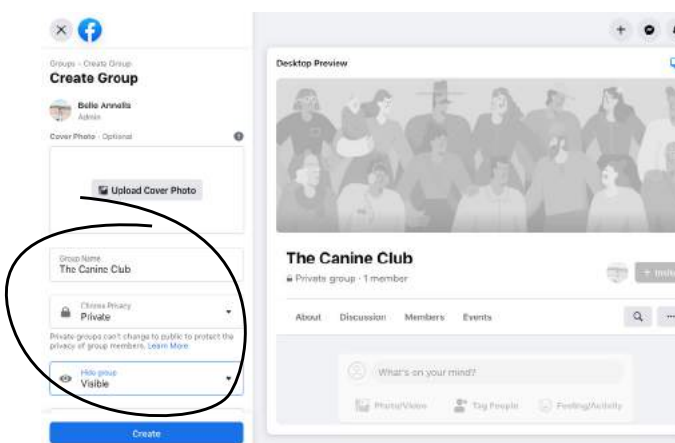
Groups › Create Group
Create Group

Belle Annells
Admin

Cover Photo · Optional

Upload Cover Photo

Group Name
The Canine Club

Choose Privacy
Private

Private groups can't change to public to protect the privacy of group members. Learn More

Hide group
Visible

Create

Desktop Preview

The Canine Club
Private group · 1 member

+ Invite

About Discussion Members Events

What's on your mind?

Photo/Video Tag People Feeling/Activity